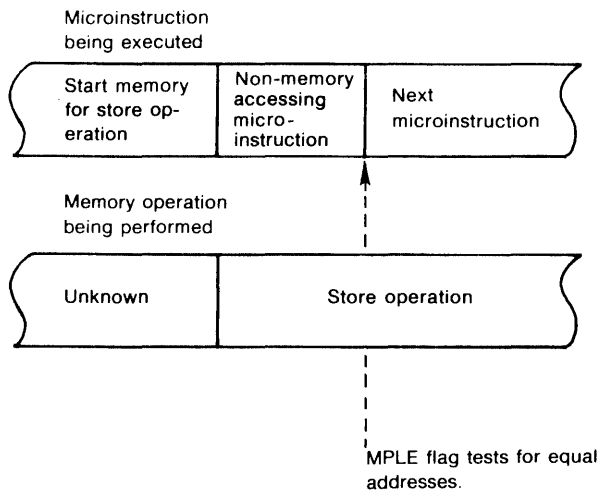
Microinstruction being executed

Start memory for store operation

Non-memory accessing microinstruction

Next microinstruction

Memory operation being performed

Unknown

Store operation

MPLE flag tests for equal addresses.